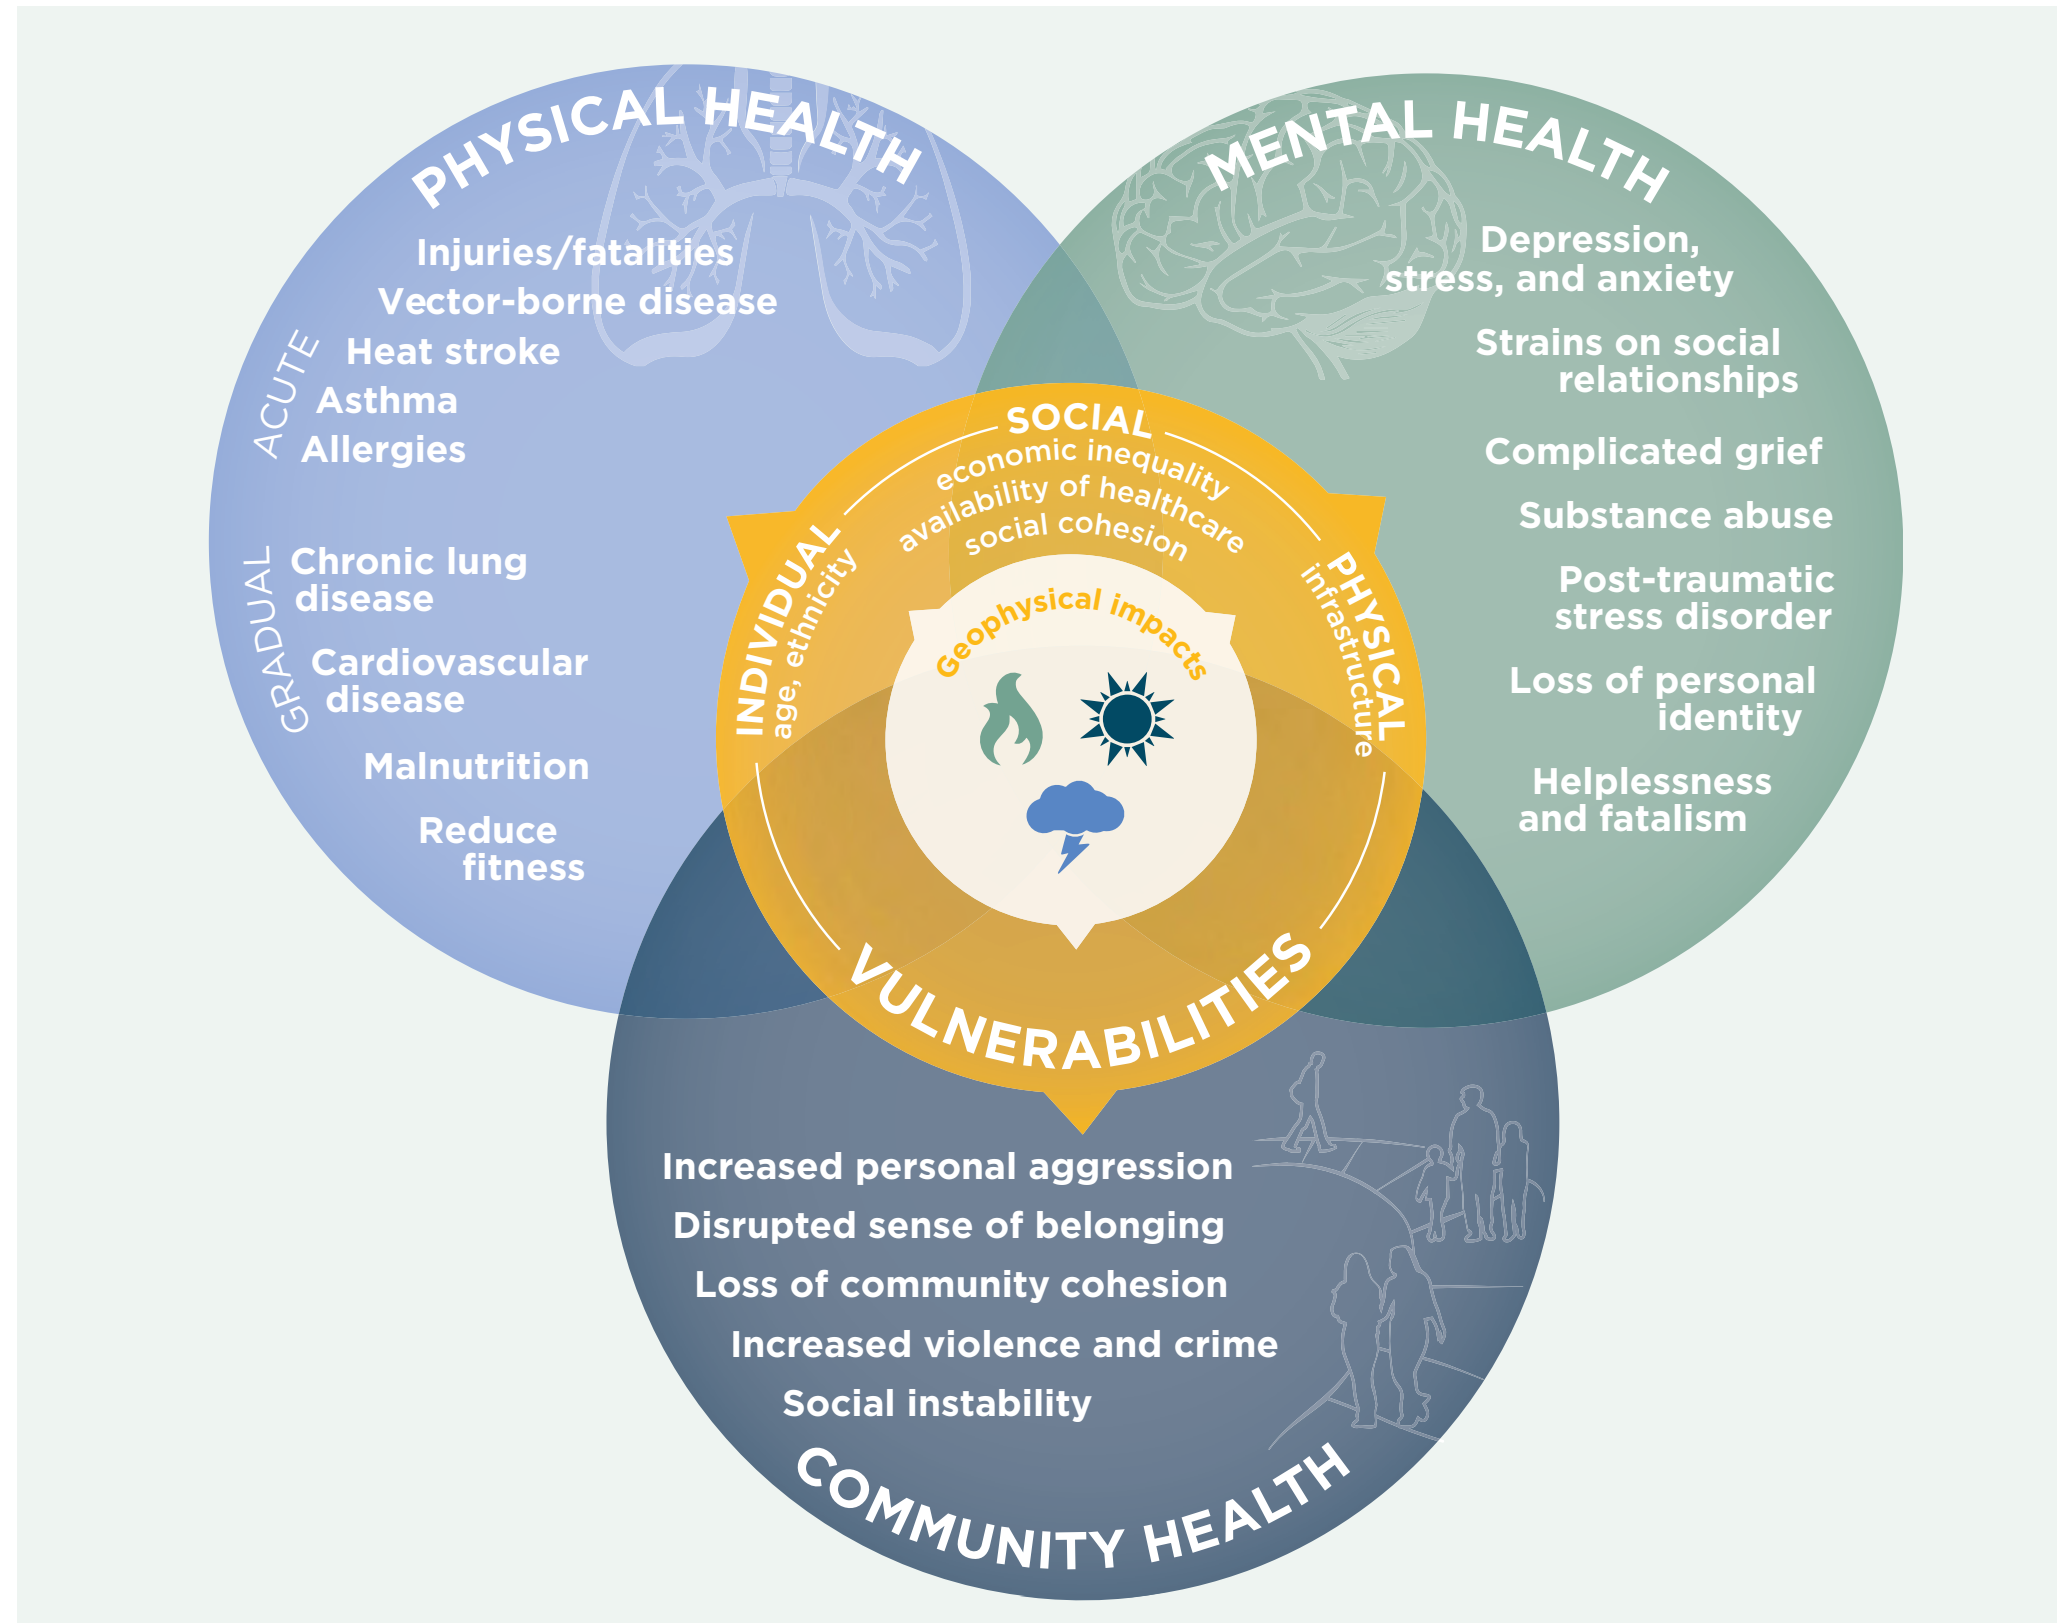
PHYSICAL HEALTH

Injuries/fatalities
Vector-borne disease
ACUTE
Heat stroke
Asthma
Allergies

GRADUAL
Chronic lung disease
Cardiovascular disease
Malnutrition
Reduce fitness

MENTAL HEALTH

Depression, stress, and anxiety
Strains on social relationships
Complicated grief
Substance abuse
Post-traumatic stress disorder
Loss of personal identity
Helplessness and fatalism

SOCIAL
economic inequality
availability of healthcare
social cohesion

INDIVIDUAL
age, ethnicity

PHYSICAL
infrastructure

Geophysical impacts

VULNERABILITIES

Increased personal aggression
Disrupted sense of belonging
Loss of community cohesion
Increased violence and crime
Social instability

COMMUNITY HEALTH